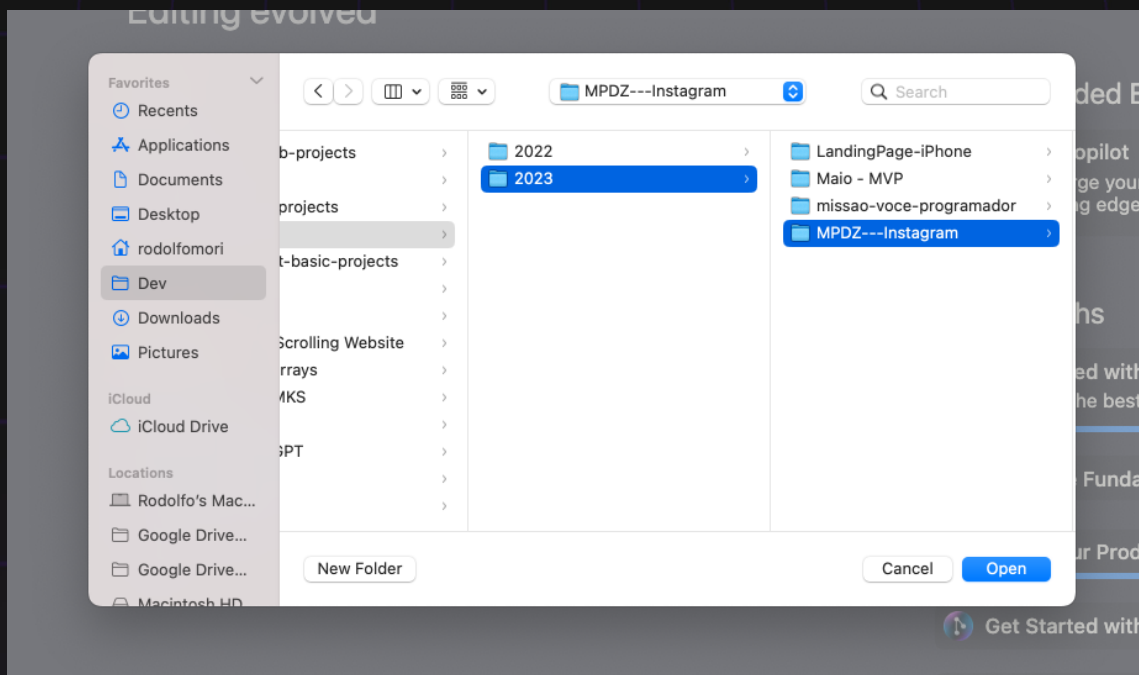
Editing evolved

Favorites
Recents
Applications
Documents
Desktop
rodolfomori
Dev
Downloads
Pictures
iCloud
iCloud Drive
Locations
Rodolfo's Mac...
Google Drive...
Google Drive...
Macintosh HD

MPDZ---Instagram
Search

b-projects
projects
t-basic-projects
Scrolling Website
rrays
MKS
GPT

2022
2023

LandingPage-iPhone
Maio - MVP
missao-voce-programador
MPDZ---Instagram

New Folder
Cancel
Open

ded E
opilot
ge you
g edge
hs
ed with
he best
Funda
ur Prod
Get Started with